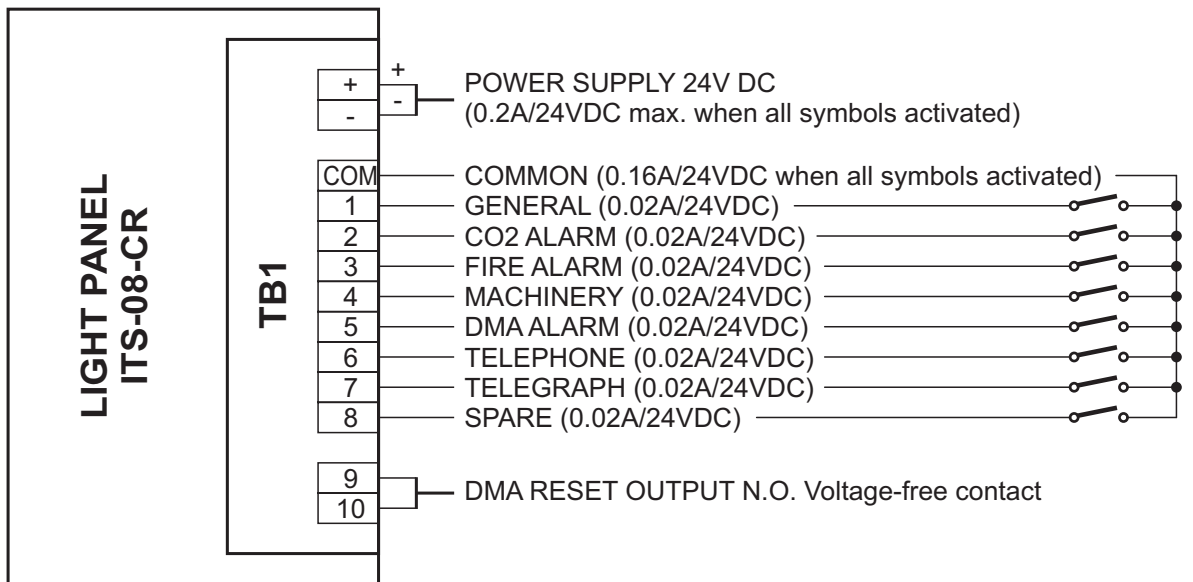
LIGHT PANEL
ITS-08-CR

TB1

+
-
+
-
POWER SUPPLY 24V DC
(0.2A/24VDC max. when all symbols activated)

COM
COMMON (0.16A/24VDC when all symbols activated)
1
GENERAL (0.02A/24VDC)
2
CO2 ALARM (0.02A/24VDC)
3
FIRE ALARM (0.02A/24VDC)
4
MACHINERY (0.02A/24VDC)
5
DMA ALARM (0.02A/24VDC)
6
TELEPHONE (0.02A/24VDC)
7
TELEGRAPH (0.02A/24VDC)
8
SPARE (0.02A/24VDC)

9
10
DMA RESET OUTPUT N.O. Voltage-free contact